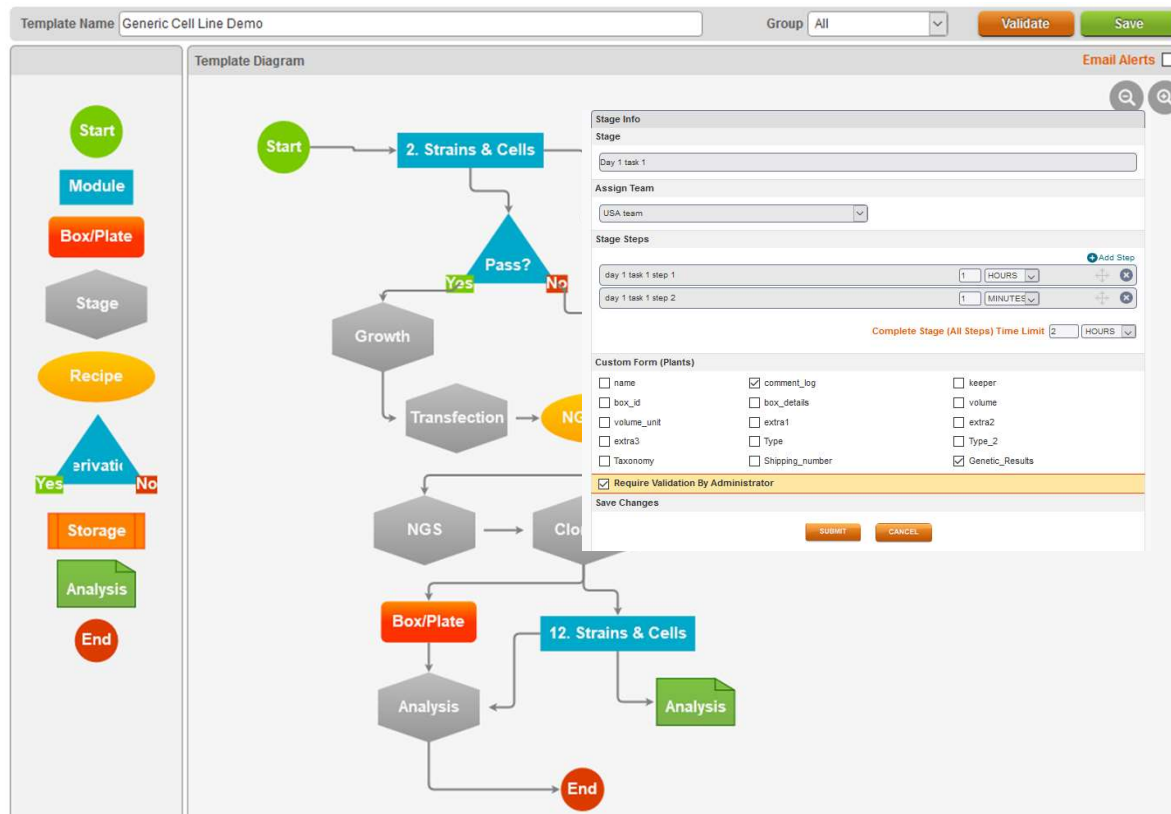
Template Name Generic Cell Line Demo

Group All

Validate

Save

Start

Module

Box/Plate

Stage

Recipe

erivatio

Yes

No

Storage

Analysis

End

Template Diagram

Email Alerts

Start

2. Strains & Cells

Pass?

Yes

No

Growth

Transfection

NG

NGS

Clo

Box/Plate

12. Strains & Cells

Analysis

Analysis

End

Stage Info

Stage

Day 1 task 1

Assign Team

USA team

Stage Steps

Add Step

day 1 task 1 step 1 | 1 | HOURS

day 1 task 1 step 2 | 1 | MINUTES

Complete Stage (All Steps) Time Limit 2 HOURS

Custom Form (Plants)

| | | |
|---|---|---|
| name | comment_log | keeper |
| box_id | box_details | volume |
| volume_unit | extra1 | extra2 |
| extra3 | Type | Type_2 |
| Taxonomy | Shipping_number | Genetic_Results |

Require Validation By Administrator

Save Changes

SUBMIT

CANCEL